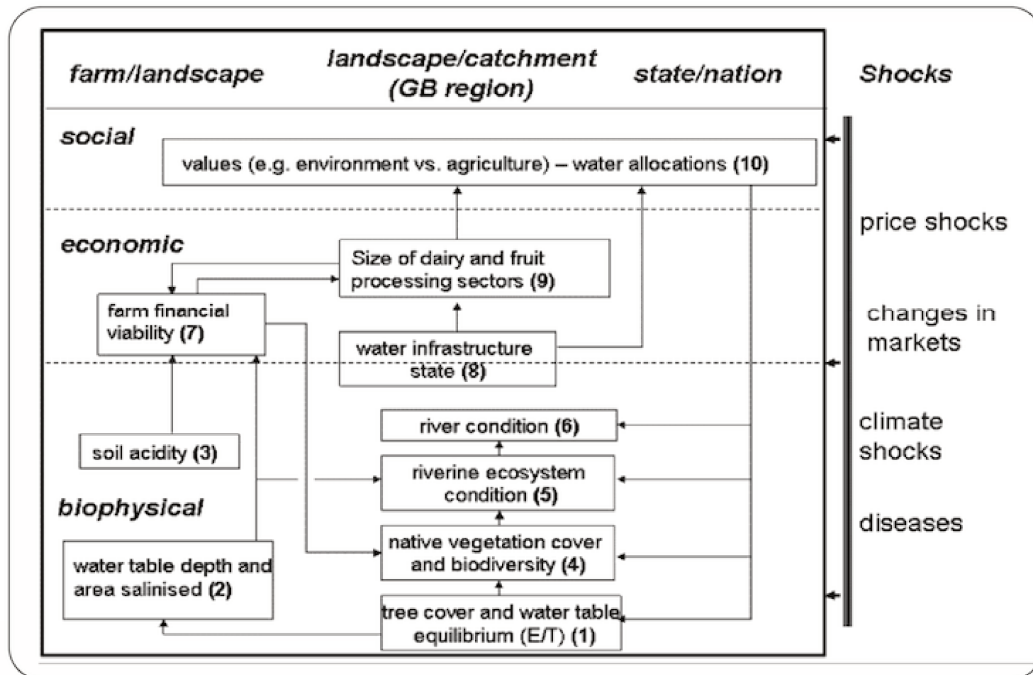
farm/landscape

landscape/catchment (GB region)

state/nation

Shocks

social

values (e.g. environment vs. agriculture) – water allocations **(10)**

price shocks

economic

Size of dairy and fruit processing sectors **(9)**

farm financial viability **(7)**

changes in markets

water infrastructure state **(8)**

river condition **(6)**

climate shocks

soil acidity **(3)**

riverine ecosystem condition **(5)**

biophysical

diseases

water table depth and area salinised **(2)**

native vegetation cover and biodiversity **(4)**

tree cover and water table equilibrium (E/T) **(1)**